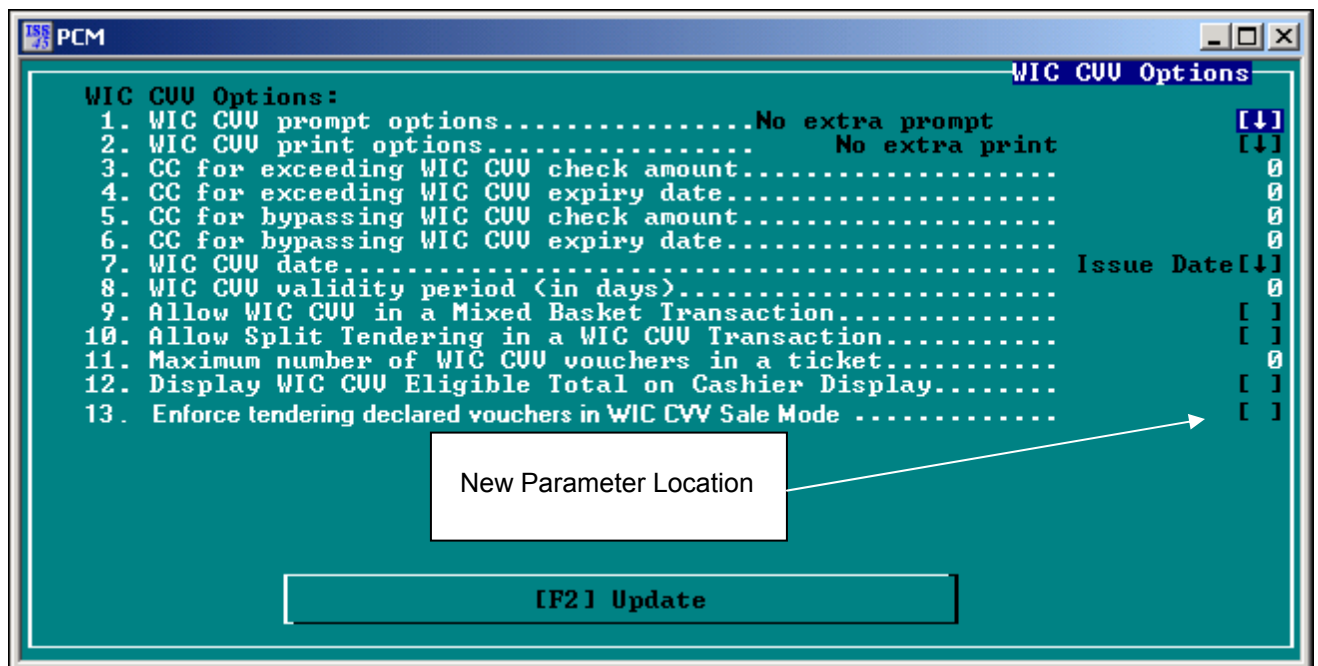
ISS 45 PCM

WIC CVV Options

WIC CVV Options:
1. WIC CVV prompt options................No extra prompt [↓]
2. WIC CVV print options.................. No extra print [↓]
3. CC for exceeding WIC CVV check amount.................... 0
4. CC for exceeding WIC CVV expiry date..................... 0
5. CC for bypassing WIC CVV check amount.................... 0
6. CC for bypassing WIC CVV expiry date..................... 0
7. WIC CVV date.......................................... Issue Date[↓]
8. WIC CVV validity period (in days)........................ 0
9. Allow WIC CVV in a Mixed Basket Transaction.............. [ ]
10. Allow Split Tendering in a WIC CVV Transaction.......... [ ]
11. Maximum number of WIC CVV vouchers in a ticket.......... 0
12. Display WIC CVV Eligible Total on Cashier Display........ [ ]
13. Enforce tendering declared vouchers in WIC CVV Sale Mode ............. [ ]

New Parameter Location

[F2] Update